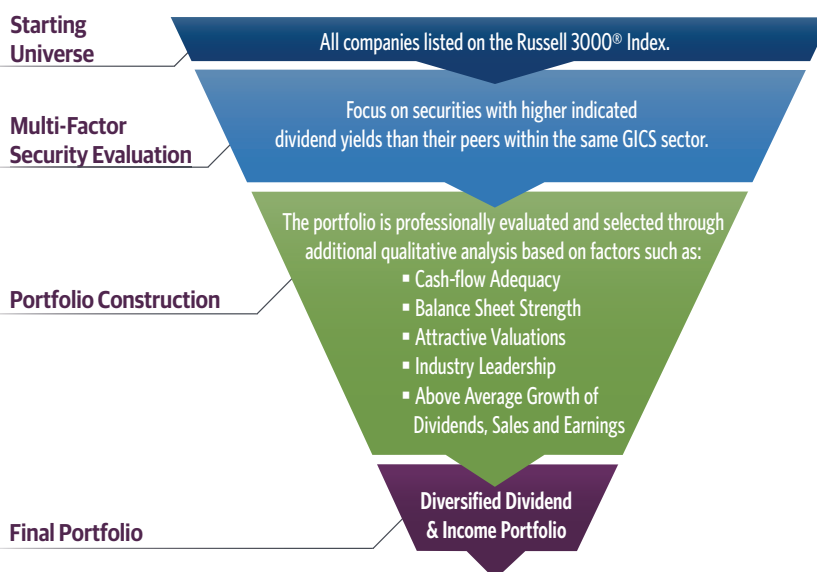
Starting Universe

All companies listed on the Russell 3000® Index.

Multi-Factor Security Evaluation

Focus on securities with higher indicated dividend yields than their peers within the same GICS sector.

Portfolio Construction

The portfolio is professionally evaluated and selected through additional qualitative analysis based on factors such as:
▪ Cash-flow Adequacy
▪ Balance Sheet Strength
▪ Attractive Valuations
▪ Industry Leadership
▪ Above Average Growth of Dividends, Sales and Earnings

Final Portfolio

Diversified Dividend & Income Portfolio